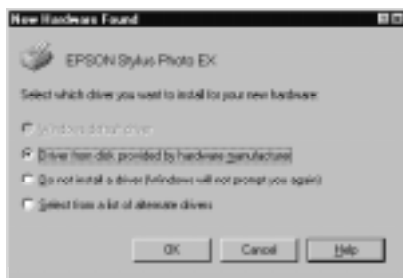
New Hardware Found

EPSON Stylus Photo EX

Select which driver you want to install for your new hardware:

Windows default driver

Driver from disk provided by hardware manufacturer

Do not install a driver (Windows will not prompt you again)

Select from a list of alternate drivers

OK Cancel Help